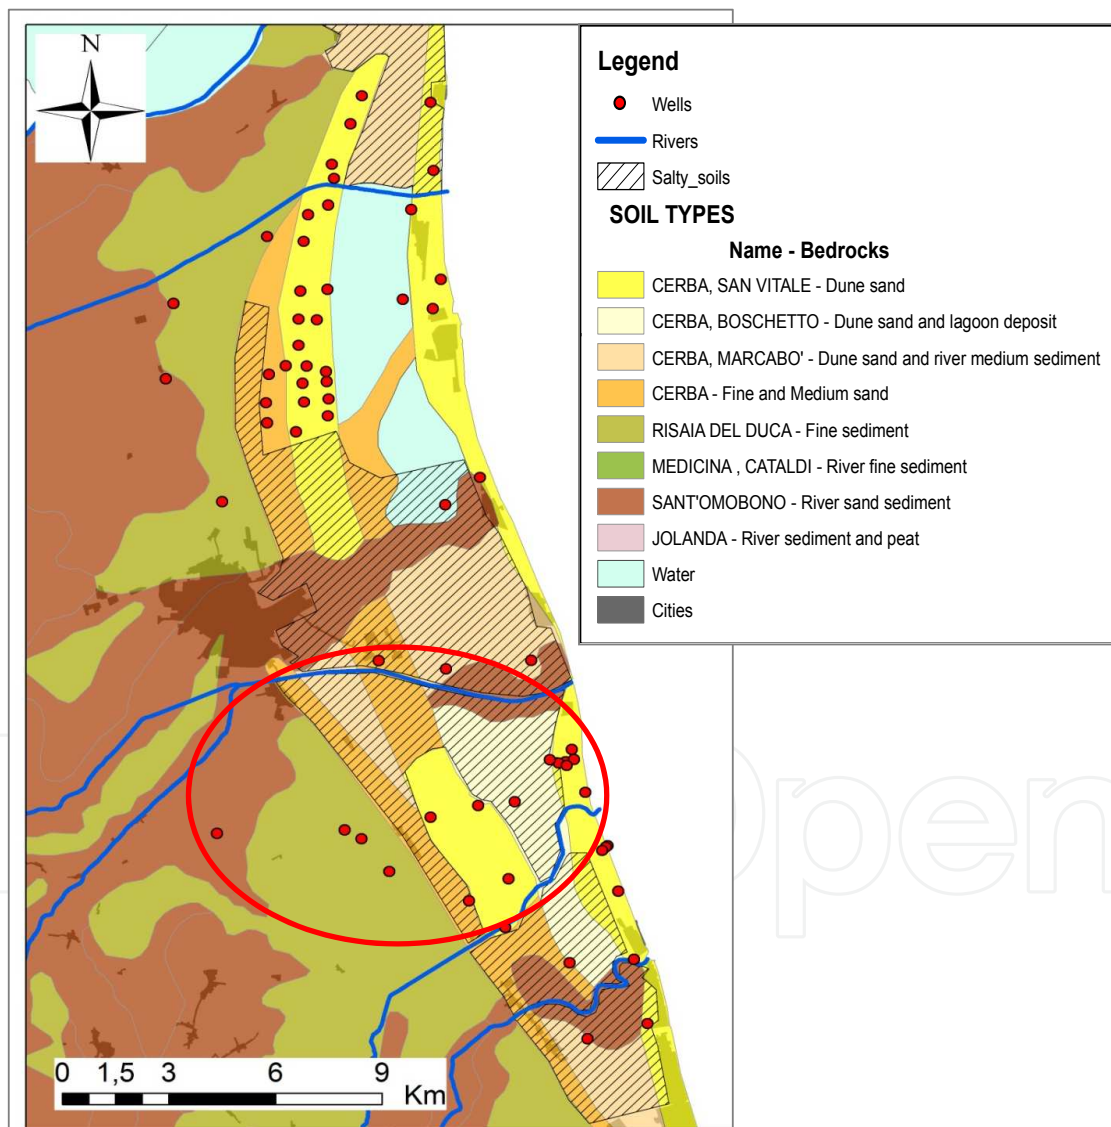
N

Legend

Wells

Rivers

Salty_soils

SOIL TYPES

Name - Bedrocks

CERBA, SAN VITALE - Dune sand

CERBA, BOSCHETTO - Dune sand and lagoon deposit

CERBA, MARCABO' - Dune sand and river medium sediment

CERBA - Fine and Medium sand

RISAIA DEL DUCA - Fine sediment

MEDICINA , CATALDI - River fine sediment

SANT'OMOBONO - River sand sediment

JOLANDA - River sediment and peat

Water

Cities

0 1,5 3 6 9 Km